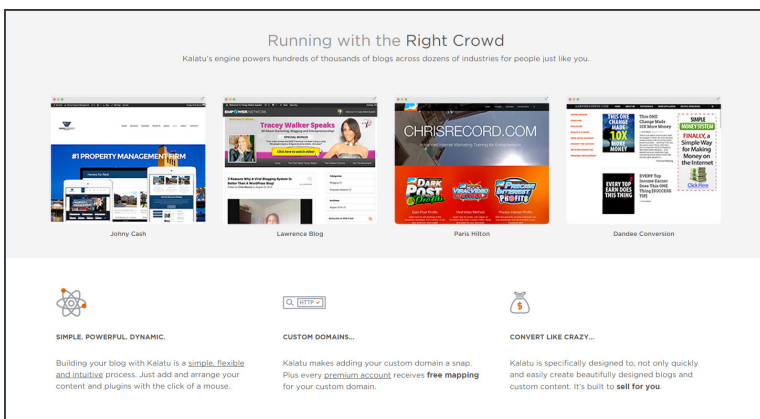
Running with the Right Crowd

Kalatu's engine powers hundreds of thousands of blogs across dozens of industries for people just like you.

#1 PROPERTY MANAGEMENT FIRM

Tracey Walker Speaks

CHRISRECORD.COM

Dark Post Profits

Viral Video Method

Passive Interest Profits

This ONE Change Made 10X MORE Money

SIMPLE MONEY SYSTEM

FINALLY, a Simple Way for Making Money on the Internet

Click Here

EVERY TOP EARNER DOES THIS ONE THING

Johny Cash

Lawrence Blog

Paris Hilton

Dandee Conversion

HTTP

SIMPLE. POWERFUL. DYNAMIC.

Building your blog with Kalatu is a simple, flexible and intuitive process. Just add and arrange your content and plugins with the click of a mouse.

CUSTOM DOMAINS...

Kalatu makes adding your custom domain a snap. Plus every premium account receives free mapping for your custom domain.

CONVERT LIKE CRAZY...

Kalatu is specifically designed to, not only quickly and easily create beautifully designed blogs and custom content. It's built to sell for you.